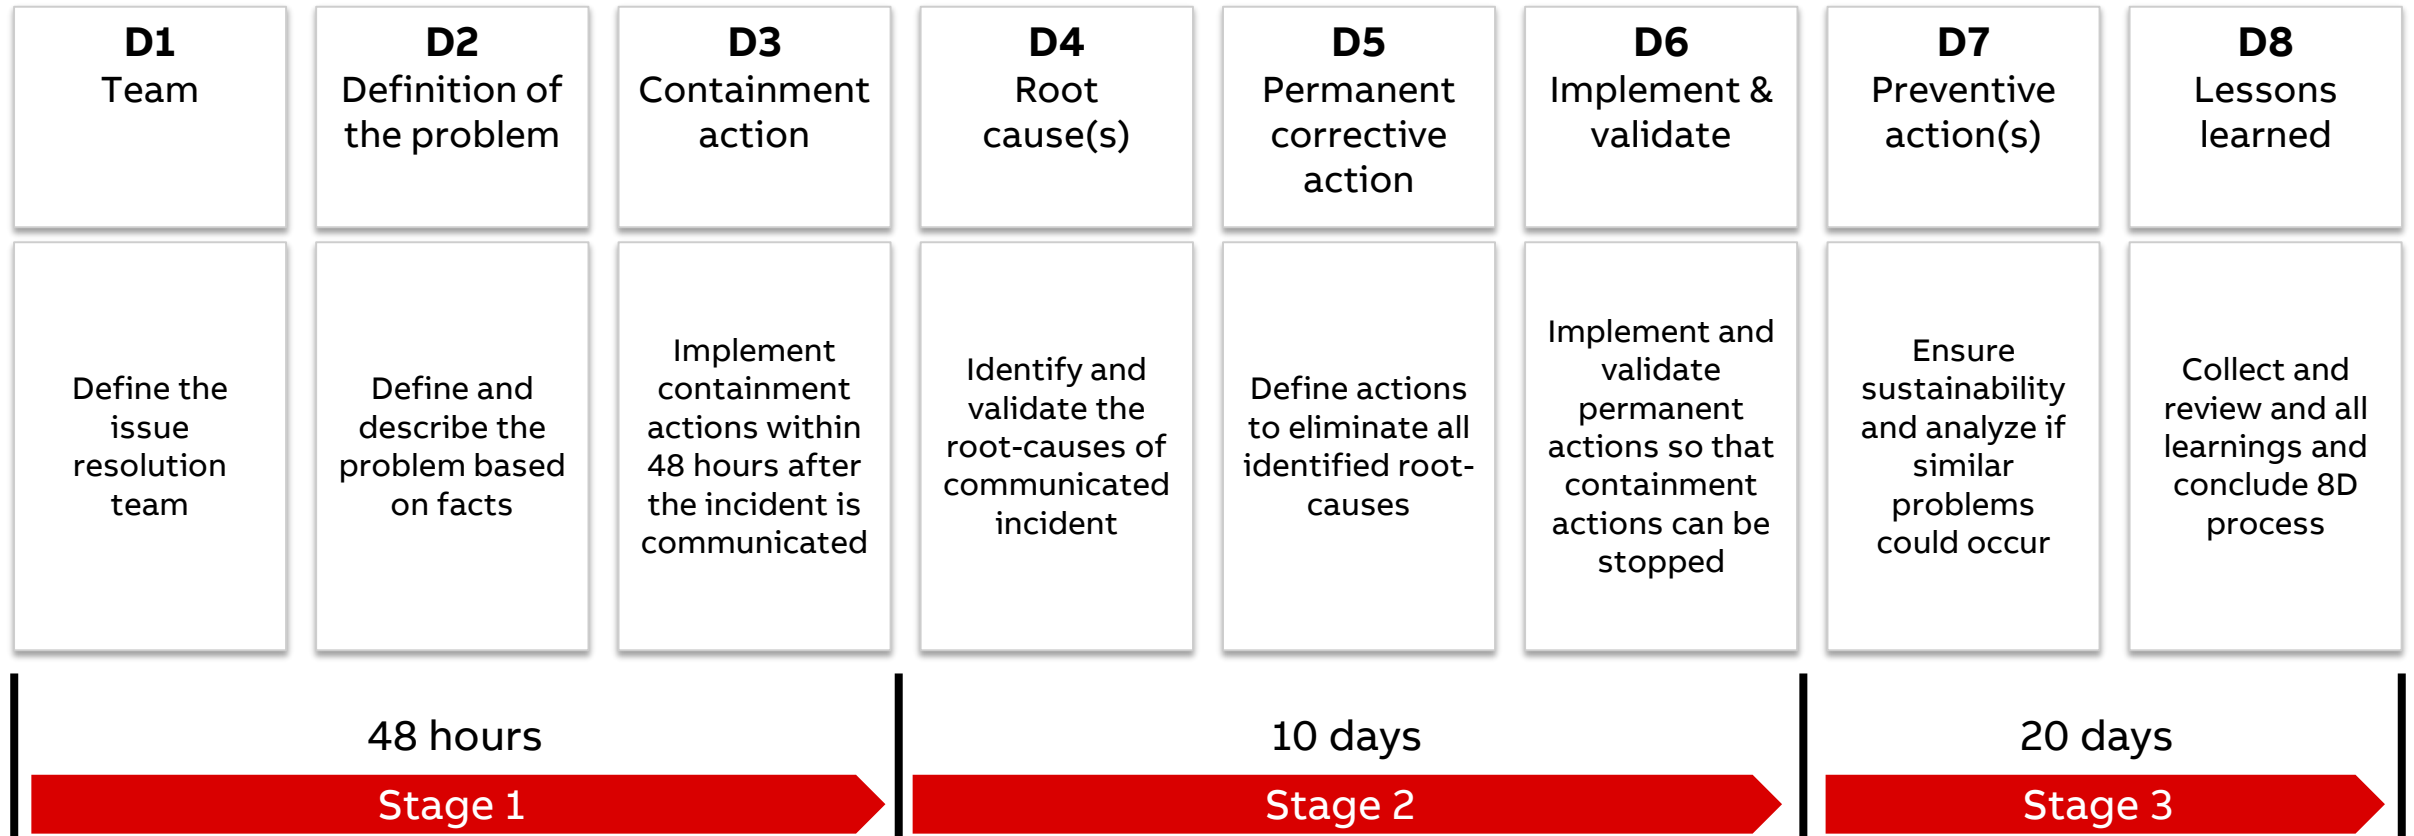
| D1 Team | D2 Definition of the problem | D3 Containment action | D4 Root cause(s) | D5 Permanent corrective action | D6 Implement & validate | D7 Preventive action(s) | D8 Lessons learned |
|---|---|---|---|---|---|---|---|
| Define the issue resolution team | Define and describe the problem based on facts | Implement containment actions within 48 hours after the incident is communicated | Identify and validate the root-causes of communicated incident | Define actions to eliminate all identified root-causes | Implement and validate permanent actions so that containment actions can be stopped | Ensure sustainability and analyze if similar problems could occur | Collect and review and all learnings and conclude 8D process |

48 hours

Stage 1

10 days

Stage 2

20 days

Stage 3